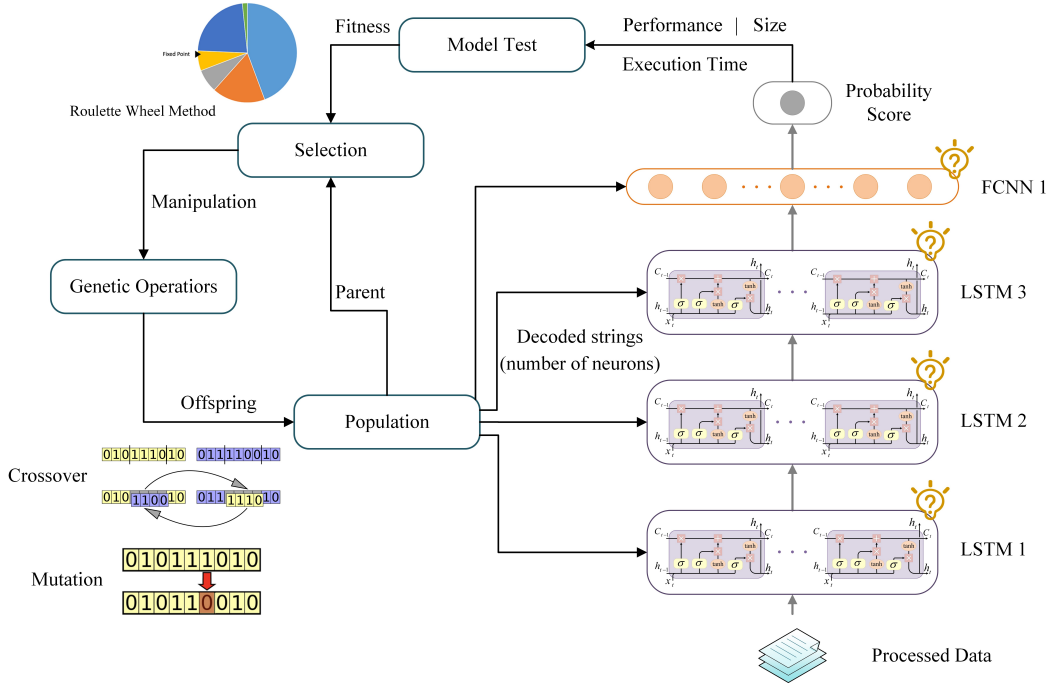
Fixed Point

Roulette Wheel Method

Fitness

Model Test

Performance | Size

Execution Time

Probability Score

Selection

Manipulation

FCNN 1

Genetic Operators

Parent

LSTM 3

Decoded strings (number of neurons)

LSTM 2

Offspring

Population

010111010 011110010

Crossover

010110010 011111010

LSTM 1

Mutation

010111010

010110010

Processed Data